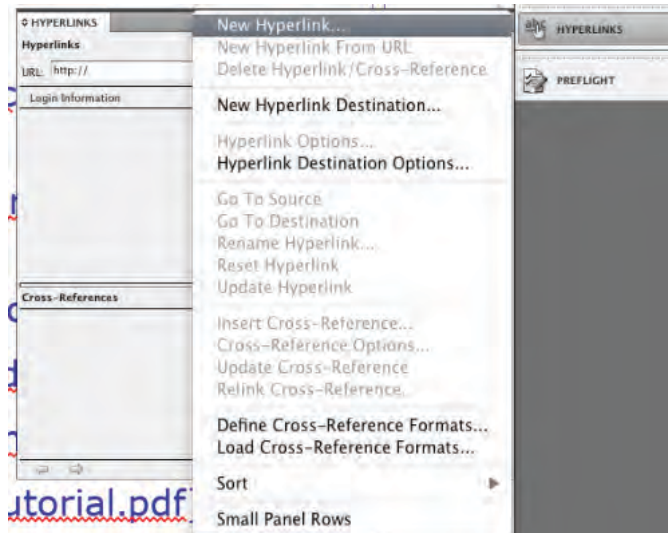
HYPERLINKS
Hyperlinks
URL: http://
Login Information
Cross-References

New Hyperlink...
New Hyperlink From URL
Delete Hyperlink/Cross-Reference

New Hyperlink Destination...

Hyperlink Options...
Hyperlink Destination Options...

Go To Source
Go To Destination
Rename Hyperlink...
Reset Hyperlink
Update Hyperlink

Insert Cross-Reference...
Cross-Reference Options...
Update Cross-Reference
Relink Cross-Reference...

Define Cross-Reference Formats...
Load Cross-Reference Formats...

Sort

Small Panel Rows

HYPERLINKS
PREFLIGHT

utorial.pdf